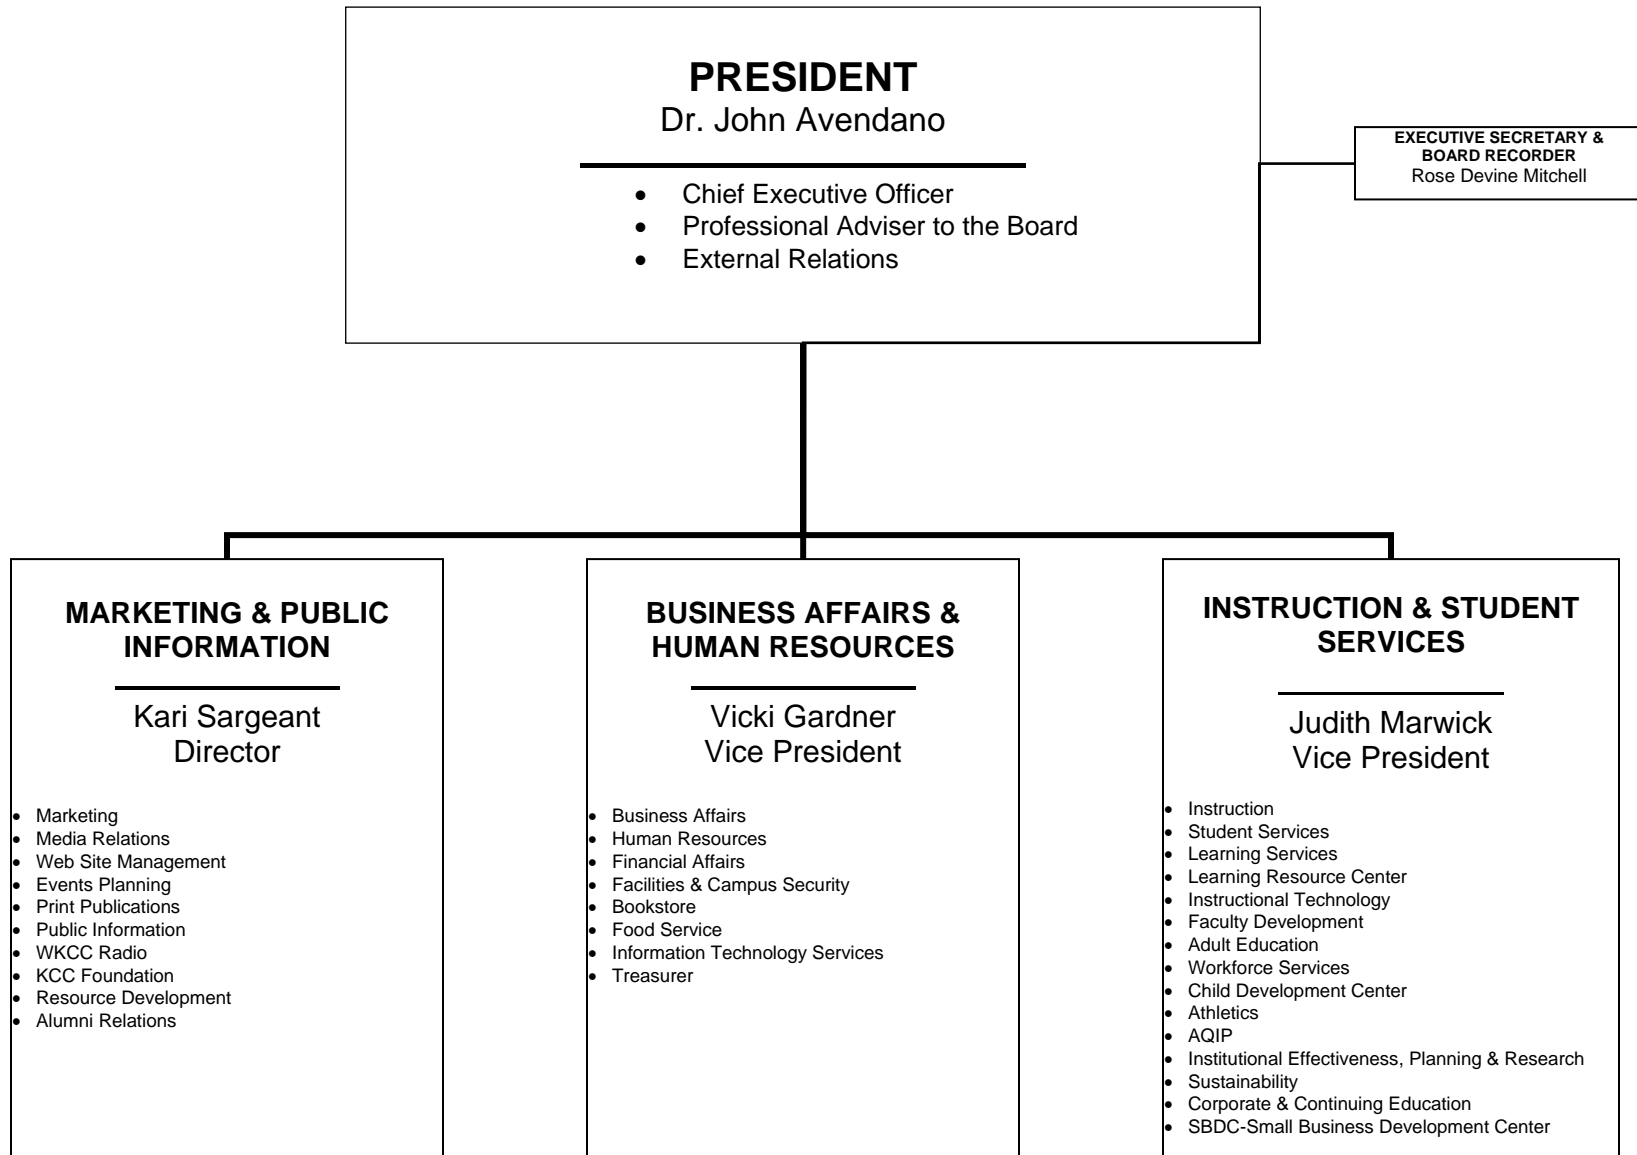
PRESIDENT
Dr. John Avendano

- Chief Executive Officer
- Professional Adviser to the Board
- External Relations

EXECUTIVE SECRETARY & BOARD RECORDER
Rose Devine Mitchell

MARKETING & PUBLIC INFORMATION

Kari Sargeant
Director

- Marketing
- Media Relations
- Web Site Management
- Events Planning
- Print Publications
- Public Information
- WKCC Radio
- KCC Foundation
- Resource Development
- Alumni Relations

BUSINESS AFFAIRS & HUMAN RESOURCES

Vicki Gardner
Vice President

- Business Affairs
- Human Resources
- Financial Affairs
- Facilities & Campus Security
- Bookstore
- Food Service
- Information Technology Services
- Treasurer

INSTRUCTION & STUDENT SERVICES

Judith Marwick
Vice President

- Instruction
- Student Services
- Learning Services
- Learning Resource Center
- Instructional Technology
- Faculty Development
- Adult Education
- Workforce Services
- Child Development Center
- Athletics
- AQIP
- Institutional Effectiveness, Planning & Research
- Sustainability
- Corporate & Continuing Education
- SBDC-Small Business Development Center